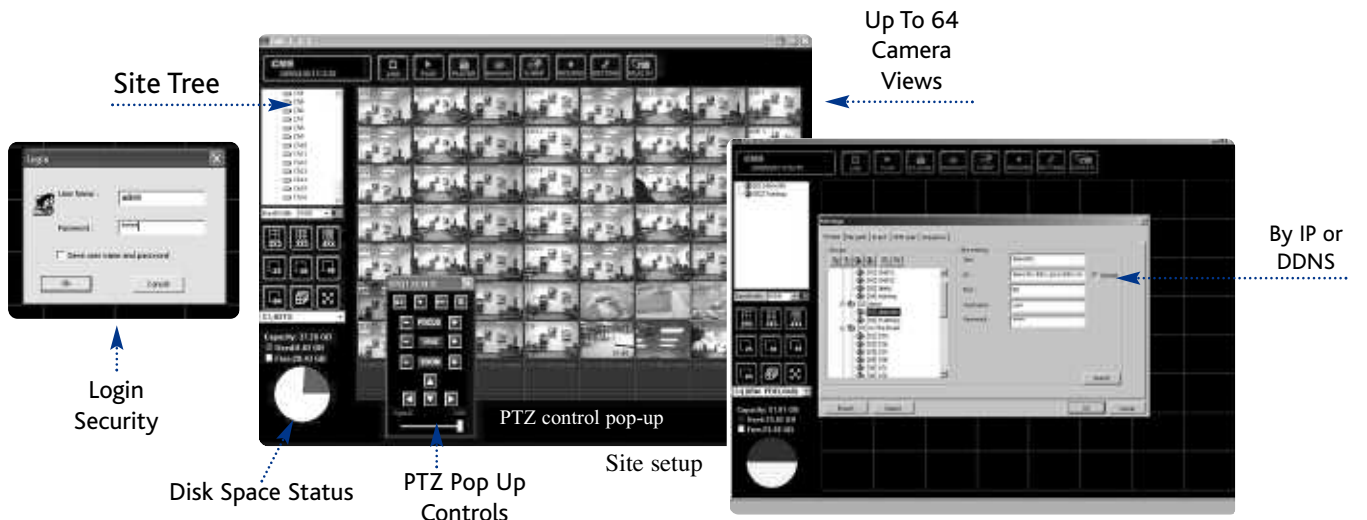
Up To 64 Camera Views

Site Tree

By IP or DDNS

Login

User Name : admin

Password : \*\*\*\*\*

Save user name and password

Ok

Cancel

Login Security

PTZ control pop-up

Site setup

Disk Space Status

PTZ Pop Up Controls